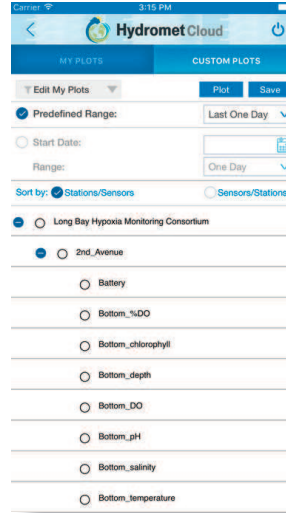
Carrier 3:15 PM

Hydromet Cloud

MY PLOTS CUSTOM PLOTS

Edit My Plots

Plot Save

Predefined Range: Last One Day

Start Date:

Range: One Day

Sort by: Stations/Sensors Sensors/Stations

Long Bay Hypoxia Monitoring Consortium

2nd_Avenue

Battery

Bottom_%DO

Bottom_chlorophyll

Bottom_depth

Bottom_DO

Bottom_pH

Bottom_salinity

Bottom_temperature